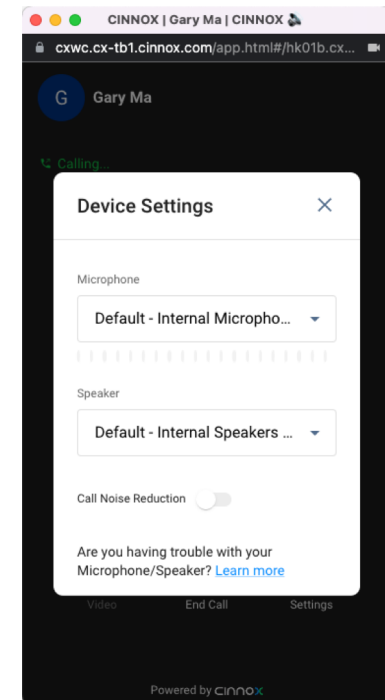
CINNOX | Gary Ma | CINNOX

cxwc.cx-tb1.cinnox.com/app.html#/hk01b.cx...

G Gary Ma

Calling...

Device Settings

Microphone

Default - Internal Micropho...

Speaker

Default - Internal Speakers ...

Call Noise Reduction

Are you having trouble with your Microphone/Speaker? Learn more

Video End Call Settings

Powered by CINNOX